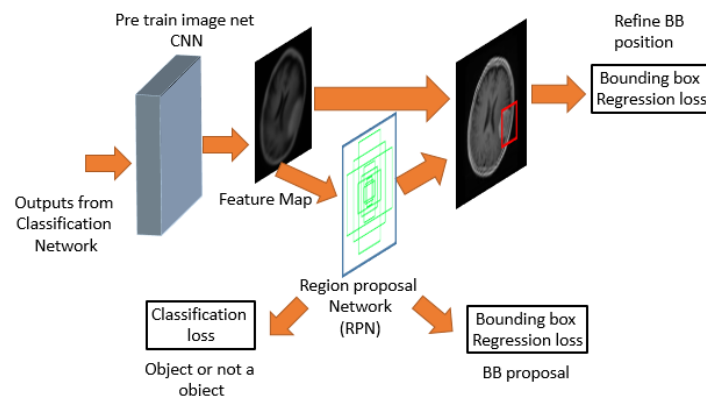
Pre train image net CNN

Refine BB position

Bounding box Regression loss

Outputs from Classification Network

Feature Map

Region proposal Network (RPN)

Classification loss

Object or not a object

Bounding box Regression loss

BB proposal